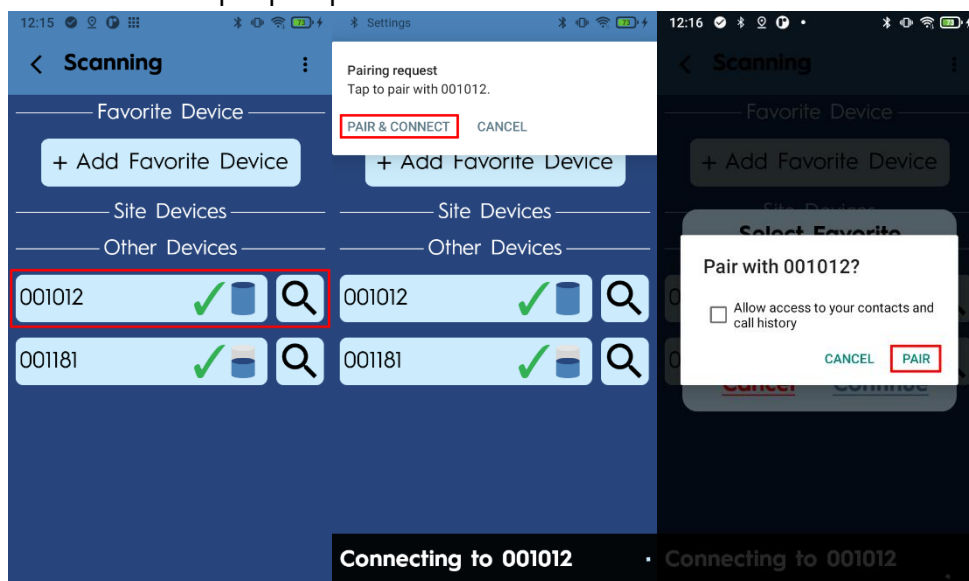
12:15

Scanning

Favorite Device

+ Add Favorite Device

Site Devices

Other Devices

001012

001181

Settings

Pairing request
Tap to pair with 001012.

PAIR & CONNECT CANCEL

+ Add Favorite Device

Site Devices

Other Devices

001012

001181

Connecting to 001012

12:16

Scanning

Favorite Device

+ Add Favorite Device

Site Devices

Select Favorite

Pair with 001012?

Allow access to your contacts and call history

CANCEL PAIR

Cancel Continue

Connecting to 001012